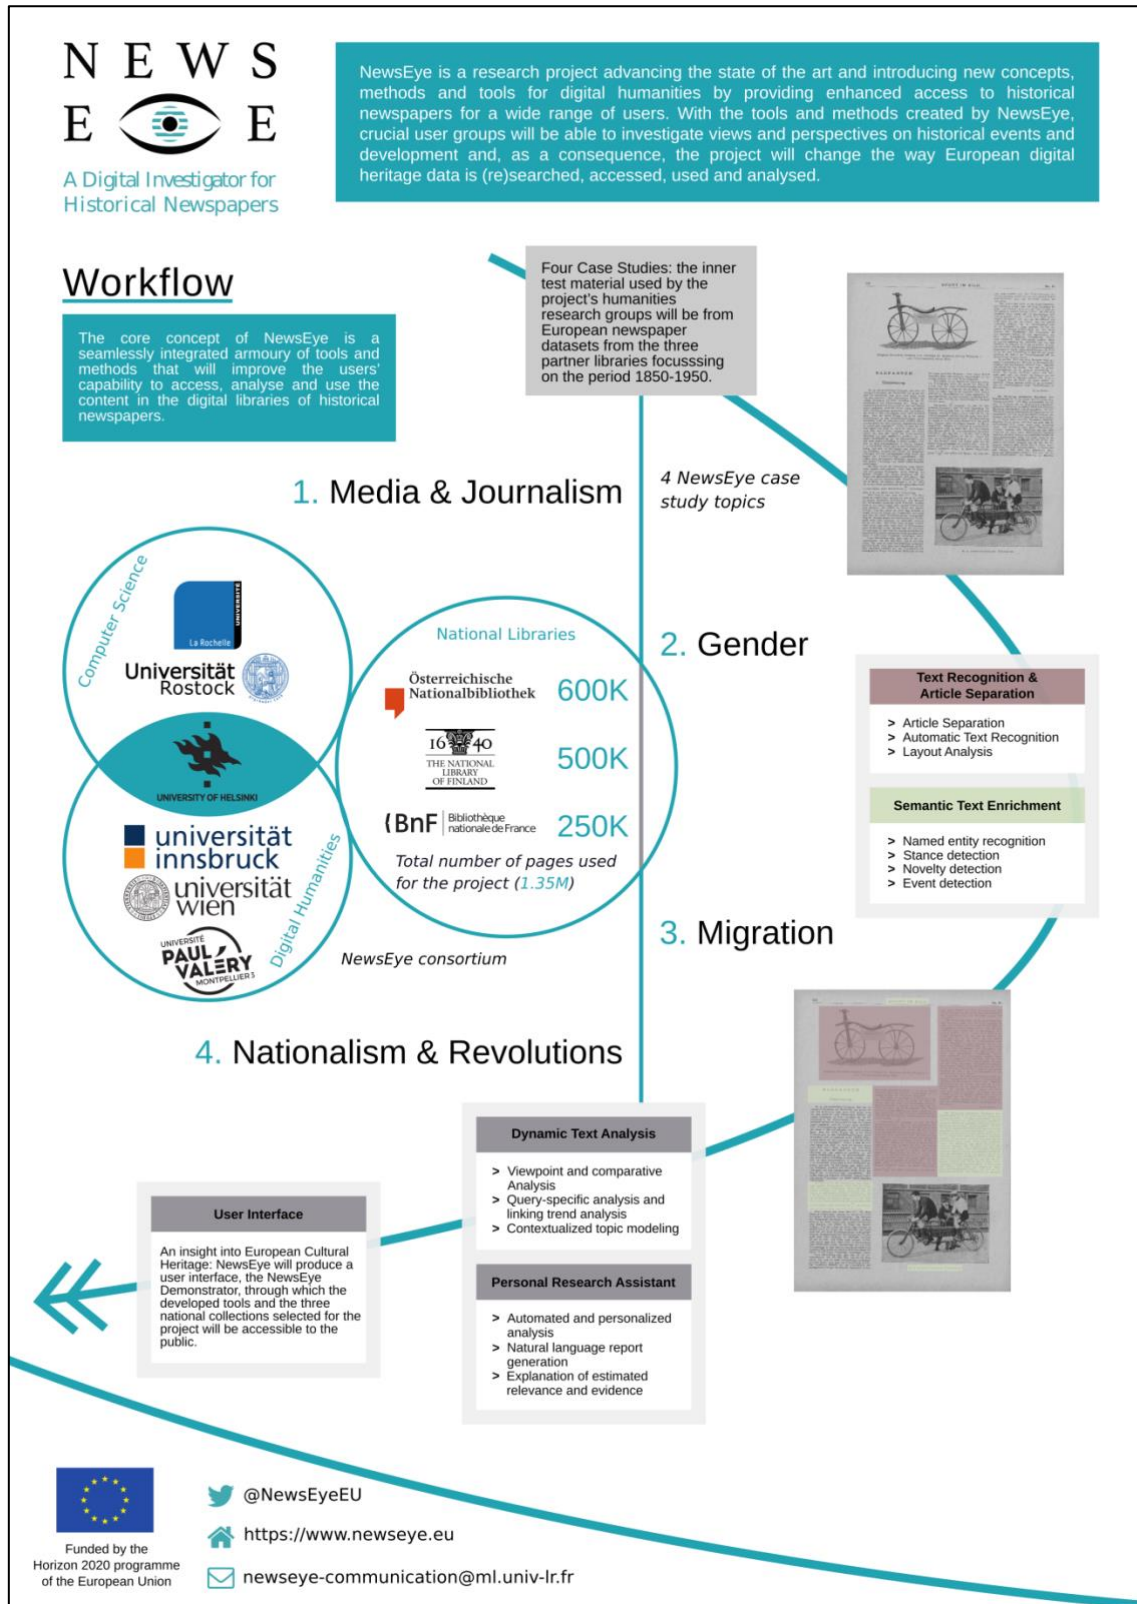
N E W S
E E

A Digital Investigator for Historical Newspapers

NewsEye is a research project advancing the state of the art and introducing new concepts, methods and tools for digital humanities by providing enhanced access to historical newspapers for a wide range of users. With the tools and methods created by NewsEye, crucial user groups will be able to investigate views and perspectives on historical events and development and, as a consequence, the project will change the way European digital heritage data is (re)searched, accessed, used and analysed.

Workflow

The core concept of NewsEye is a seamlessly integrated armoury of tools and methods that will improve the users' capability to access, analyse and use the content in the digital libraries of historical newspapers.

Four Case Studies: the inner test material used by the project's humanities research groups will be from European newspaper datasets from the three partner libraries focusssing on the period 1850-1950.

1. Media & Journalism

4 NewsEye case study topics

Computer Science

La Rochelle

Universität Rostock

UNIVERSITY OF HELSINKI

universität innsbruck

universität wien

UNIVERSITÉ PAUL VALÉRY MONTPELLIER 3

Digital Humanities

National Libraries

Österreichische Nationalbibliothek 600K

1640 THE NATIONAL LIBRARY OF FINLAND 500K

BnF Bibliothèque nationale de France 250K

Total number of pages used for the project (1.35M)

NewsEye consortium

2. Gender

Text Recognition & Article Separation
> Article Separation
> Automatic Text Recognition
> Layout Analysis

Semantic Text Enrichment
> Named entity recognition
> Stance detection
> Novelty detection
> Event detection

3. Migration

4. Nationalism & Revolutions

Dynamic Text Analysis
> Viewpoint and comparative Analysis
> Query-specific analysis and linking trend analysis
> Contextualized topic modeling

Personal Research Assistant
> Automated and personalized analysis
> Natural language report generation
> Explanation of estimated relevance and evidence

User Interface
An insight into European Cultural Heritage: NewsEye will produce a user interface, the NewsEye Demonstrator, through which the developed tools and the three national collections selected for the project will be accessible to the public.

Funded by the Horizon 2020 programme of the European Union

@NewsEyeEU
https://www.newseye.eu
newseye-communication@ml.univ-lr.fr